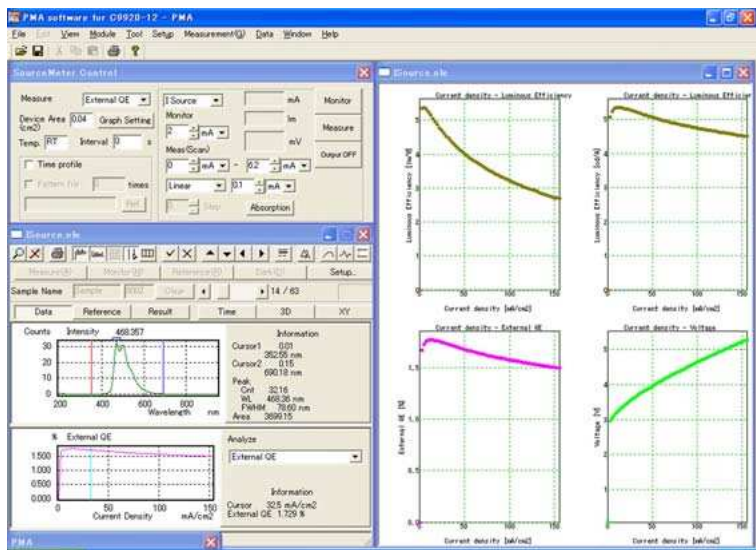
PMA software for C9920-12 - PMA

File Edit View Module Tool Setup Measurement(Q) Data Window Help

SourceMeter Control

Measure External QE

Device Area (cm2) 0.04 Graph Setting

Temp. RT Interval 0 s

Time profile

Pattern file 1 times

Ref.

I Source

Monitor

2 mA

Meas(Scan)

0 mA ~ 0.2 mA

Linear 0.1 mA

1 Step

Absorption

mA

lm

mV

Monitor

Measure

Output OFF

Source.xls

Measure(S) Monitor(M) Reference(R) Dark(D) Setup..

Sample Name Sample 0002 Clear 14 / 63

Data Reference Result Time 3D XY

Counts Intensity 468.357

30

20

10

0

200 400 600 800 nm

Wavelength

Information

Cursor1 0.01 352.55 nm

Cursor2 0.15 690.18 nm

Peak

Cnt 32.16

WL 468.36 nm

FWHM 78.60 nm

Area 3696.15

% External QE

1.500

1.000

0.500

0.000

0 50 100 150 mA/cm2

Current Density

Analyze

External QE

Information

Cursor 32.5 mA/cm2

External QE 1.729 %

Source.xls

Current density - Luminous Efficiency

Luminous Efficiency [lm/W]

Current density [mA/cm2]

Current density - Luminous Efficiency

Luminous Efficiency [cd/A]

Current density [mA/cm2]

Current density - External QE

External QE [%]

Current density [mA/cm2]

Current density - Voltage

Voltage [V]

Current density [mA/cm2]

PMA